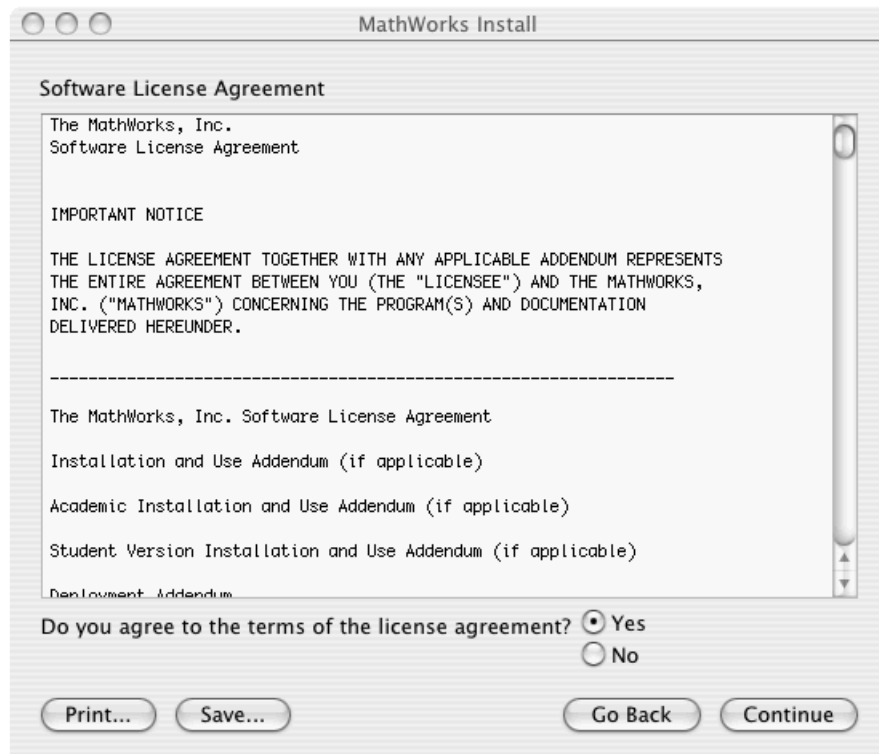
MathWorks Install

Software License Agreement

The MathWorks, Inc.
Software License Agreement

IMPORTANT NOTICE

THE LICENSE AGREEMENT TOGETHER WITH ANY APPLICABLE ADDENDUM REPRESENTS THE ENTIRE AGREEMENT BETWEEN YOU (THE "LICENSEE") AND THE MATHWORKS, INC. ("MATHWORKS") CONCERNING THE PROGRAM(S) AND DOCUMENTATION DELIVERED HEREUNDER.

-------------------------------------------------------------------

The MathWorks, Inc. Software License Agreement

Installation and Use Addendum (if applicable)

Academic Installation and Use Addendum (if applicable)

Student Version Installation and Use Addendum (if applicable)

Deployment Addendum

Do you agree to the terms of the license agreement? Yes
No

Print... Save... Go Back Continue